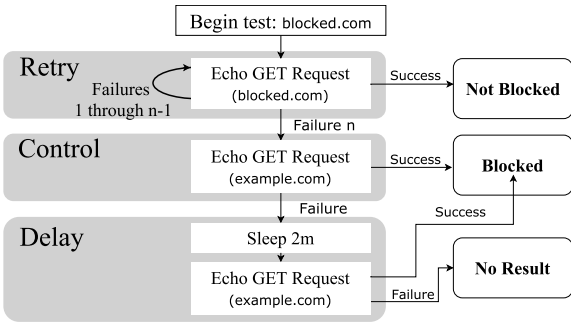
Begin test: blocked.com

Retry

Failures 1 through n-1

Echo GET Request (blocked.com)

Success

Not Blocked

Failure n

Control

Echo GET Request (example.com)

Success

Blocked

Failure

Delay

Sleep 2m

Success

Echo GET Request (example.com)

Failure

No Result